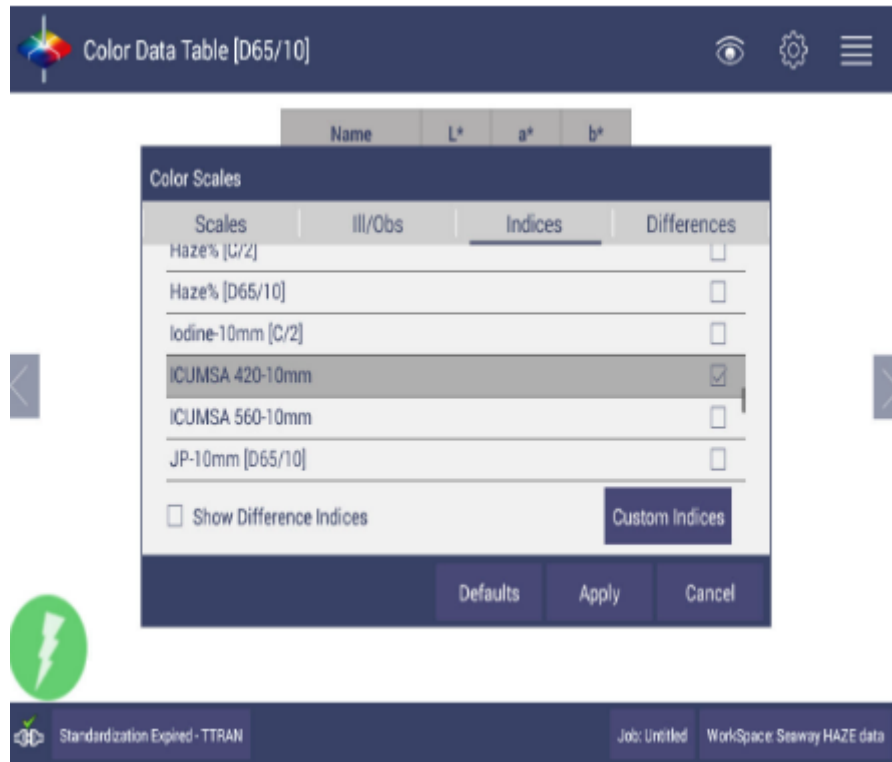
Color Data Table [D65/10]

| Name | L* | a* | b* |
|---|---|---|---|

Color Scales

Scales | Ill/Obs | Indices | Differences

Haze% [C/2]
Haze% [D65/10]
Iodine-10mm [C/2]
ICUMSA 420-10mm
ICUMSA 560-10mm
JP-10mm [D65/10]

Show Difference Indices

Custom Indices

Defaults | Apply | Cancel

Standardization Expired - TTRAN

Job: Untitled | WorkSpace: Seaway HAZE data